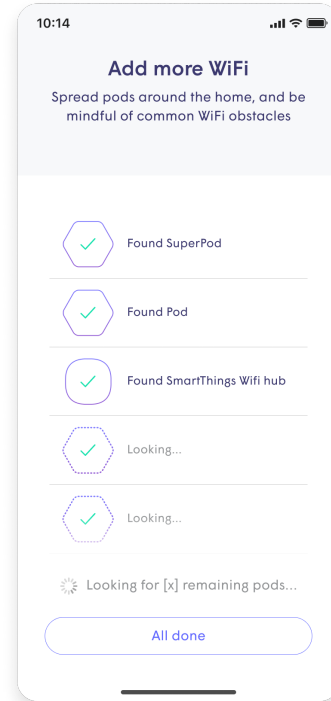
10:14

Add more WiFi

Spread pods around the home, and be mindful of common WiFi obstacles

Found SuperPod

Found Pod

Found SmartThings Wifi hub

Looking...

Looking...

Looking for [x] remaining pods...

All done